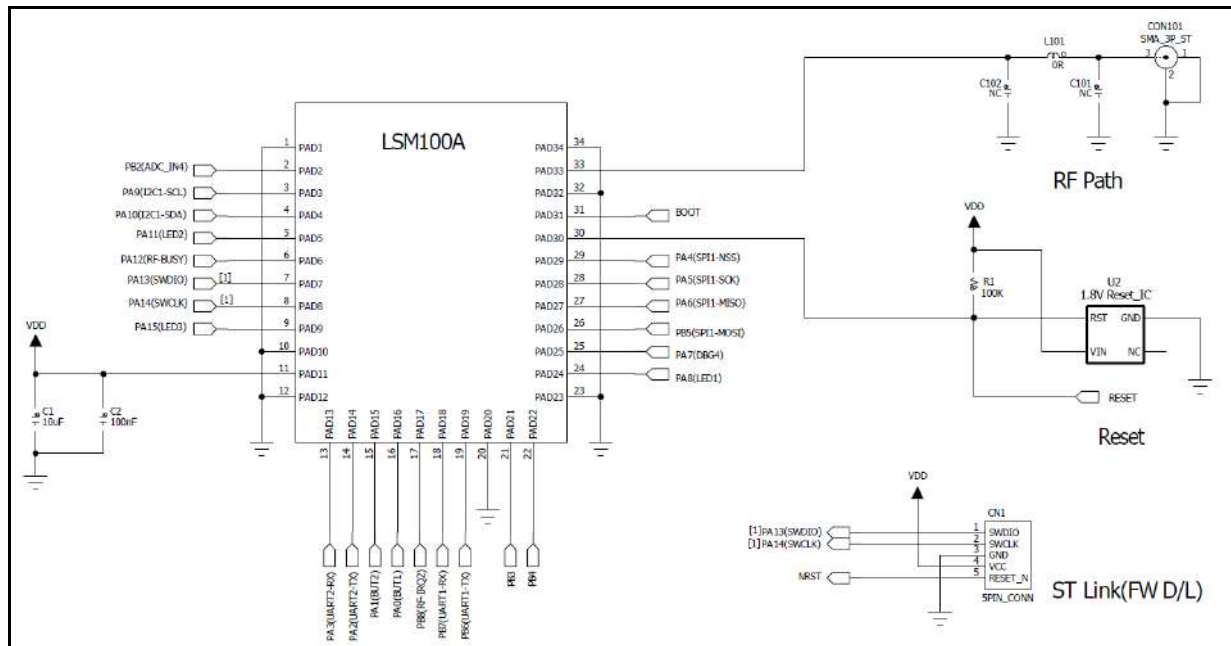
LSM100A

PAD1
PAD2
PAD3
PAD4
PAD5
PAD6
PAD7
PAD8
PAD9
PAD10
PAD11
PAD12
1
2
3
4
5
6
7
8
9
10
11
12

PB2(ADC_IN4)
PA9(I2C1-SCL)
PA10(I2C1-SDA)
PA11(LED2)
PA12(RF-BUSY)
PA13(SWDIO) [1]
PA14(SWCLK) [1]
PA15(LED3)

VDD
C1 10uF
C2 100nF

PAD34
PAD33
PAD32
PAD31
PAD30
PAD29
PAD28
PAD27
PAD26
PAD25
PAD24
PAD23
34
33
32
31
30
29
28
27
26
25
24
23

BOOT
PA4(SPI1-NSS)
PA5(SPI1-SCK)
PA6(SPI1-MISO)
PB5(SPI1-MOSI)
PA7(DBG4)
PA8(LED1)

PAD13
PAD14
PAD15
PAD16
PAD17
PAD18
PAD19
PAD20
PAD21
PAD22
13
14
15
16
17
18
19
20
21
22

PA3(UART2-RX)
PA2(UART2-TX)
PA1(BUT2)
PA0(BUT1)
PB8(RF-IRQ2)
PB7(UART1-RX)
PB6(UART1-TX)
PB3
PB4

L101
0R
C102 NC
C101 NC
CON101
SMA_3P_ST
3
1
2

RF Path

VDD
R1
100K
U2
1.8V Reset_IC
RST
GND
VIN
NC
RESET

Reset

VDD
CN1
[1]PA13(SWDIO)
[1]PA14(SWCLK)
NRST
1
2
3
4
5
SWDIO
SWCLK
GND
VCC
RESET_N
5PIN_CONN

ST Link(FW D/L)